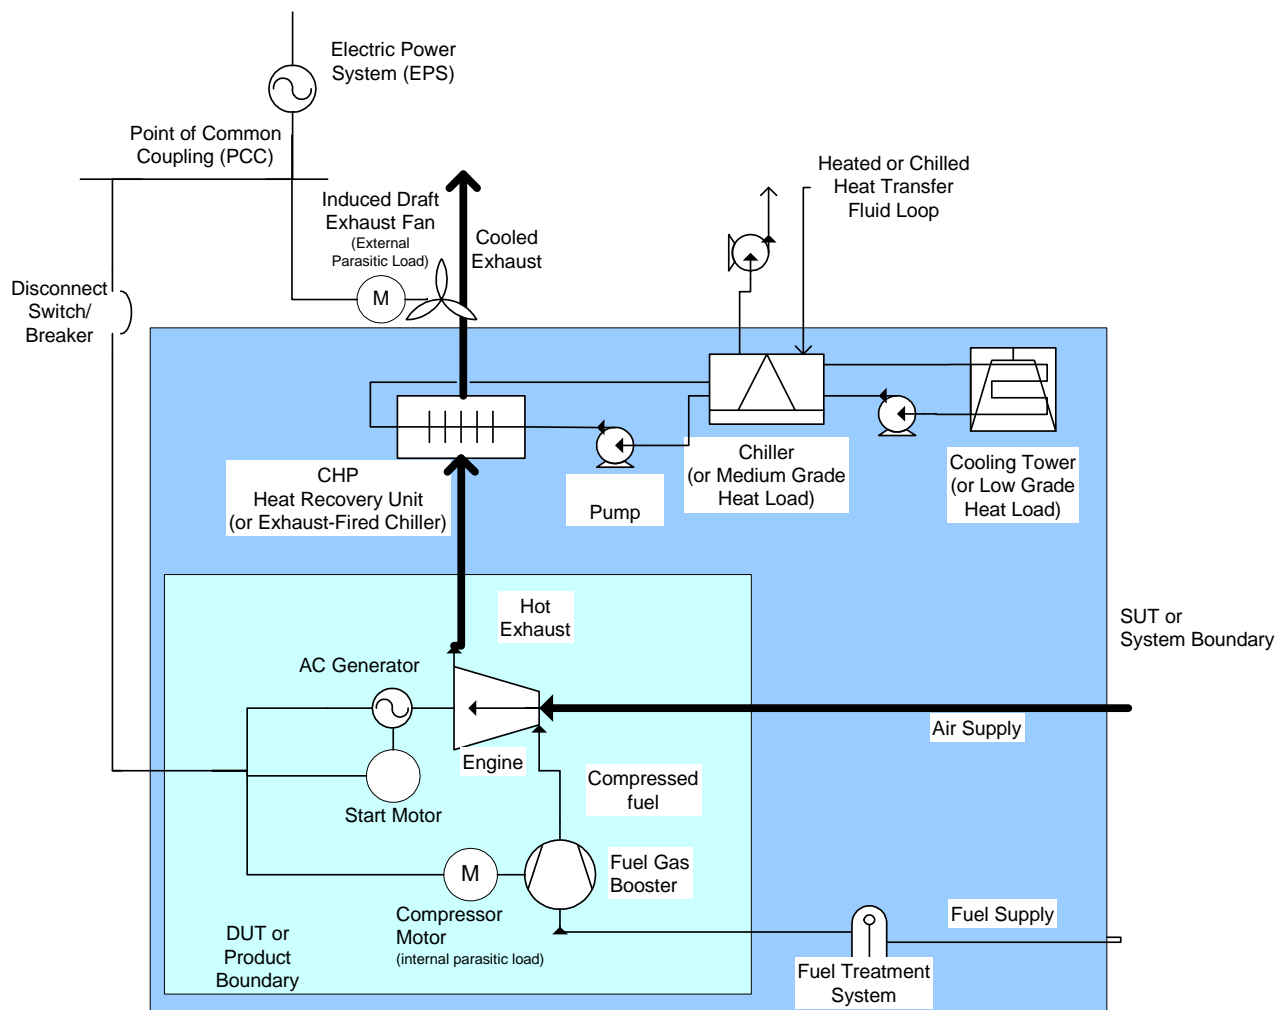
Electric Power System (EPS)

Point of Common Coupling (PCC)

Induced Draft Exhaust Fan
(External Parasitic Load)

Cooled Exhaust

Heated or Chilled Heat Transfer Fluid Loop

Disconnect Switch/ Breaker

M

CHP Heat Recovery Unit (or Exhaust-Fired Chiller)

Pump

Chiller (or Medium Grade Heat Load)

Cooling Tower (or Low Grade Heat Load)

Hot Exhaust

SUT or System Boundary

AC Generator

Air Supply

Engine

Start Motor

Compressed fuel

M

Fuel Gas Booster

Compressor Motor
(internal parasitic load)

DUT or Product Boundary

Fuel Supply

Fuel Treatment System